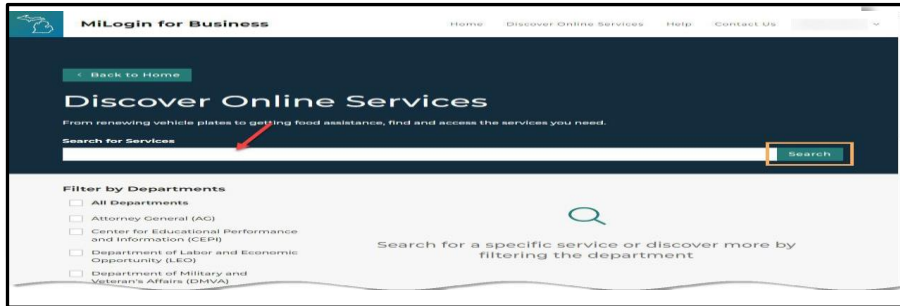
MiLogin for Business

Home Discover Online Services Help Contact Us

< Back to Home

Discover Online Services

From renewing vehicle plates to getting food assistance, find and access the services you need.

Search for Services

Search

Filter by Departments

All Departments

Attorney General (AG)

Center for Educational Performance and Information (CEPI)

Department of Labor and Economic Opportunity (LEO)

Department of Military and Veteran's Affairs (DMVA)

Search for a specific service or discover more by filtering the department